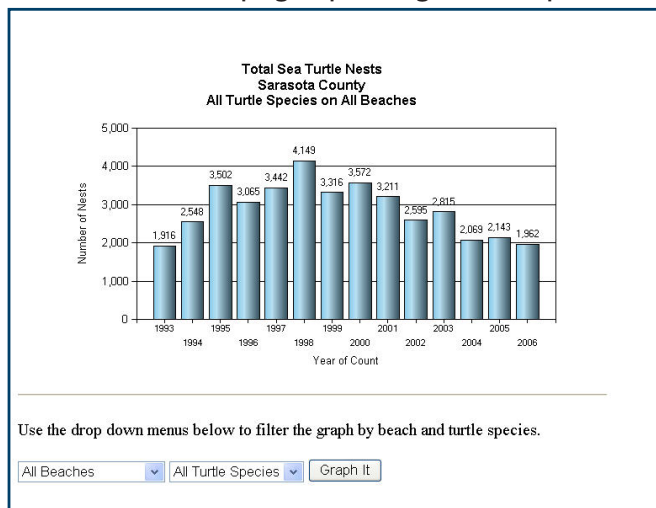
Total Sea Turtle Nests
Sarasota County
All Turtle Species on All Beaches

5,000
4,000
3,000
2,000
1,000
0

Number of Nests

1,916
2,548
3,502
3,065
3,442
4,149
3,316
3,572
3,211
2,595
2,815
2,069
2,143
1,962

1993
1994
1995
1996
1997
1998
1999
2000
2001
2002
2003
2004
2005
2006

Year of Count

Use the drop down menus below to filter the graph by beach and turtle species.

All Beaches
All Turtle Species
Graph It